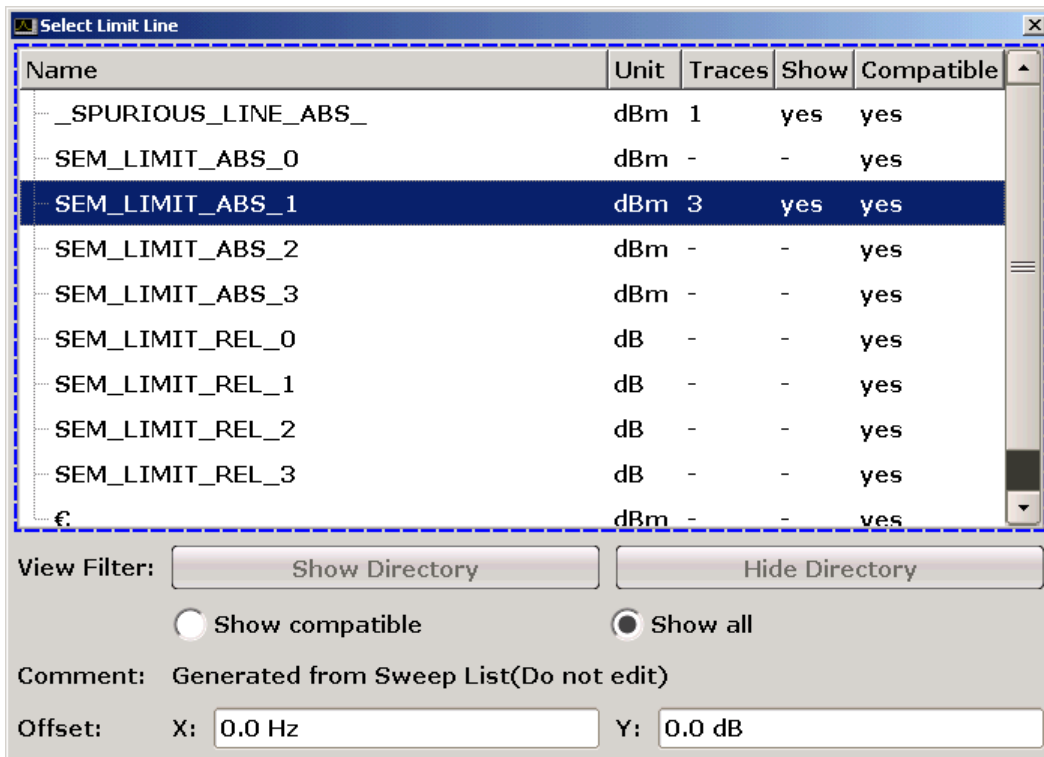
Select Limit Line

| Name | Unit | Traces | Show | Compatible |
|---|---|---|---|---|
| _SPURIOUS_LINE_ABS_ | dBm | 1 | yes | yes |
| SEM_LIMIT_ABS_0 | dBm | - | - | yes |
| SEM_LIMIT_ABS_1 | dBm | 3 | yes | yes |
| SEM_LIMIT_ABS_2 | dBm | - | - | yes |
| SEM_LIMIT_ABS_3 | dBm | - | - | yes |
| SEM_LIMIT_REL_0 | dB | - | - | yes |
| SEM_LIMIT_REL_1 | dB | - | - | yes |
| SEM_LIMIT_REL_2 | dB | - | - | yes |
| SEM_LIMIT_REL_3 | dB | - | - | yes |
| € | dBm | - | - | yes |

View Filter: Show Directory Hide Directory

Show compatible Show all

Comment: Generated from Sweep List(Do not edit)

Offset: X: 0.0 Hz Y: 0.0 dB